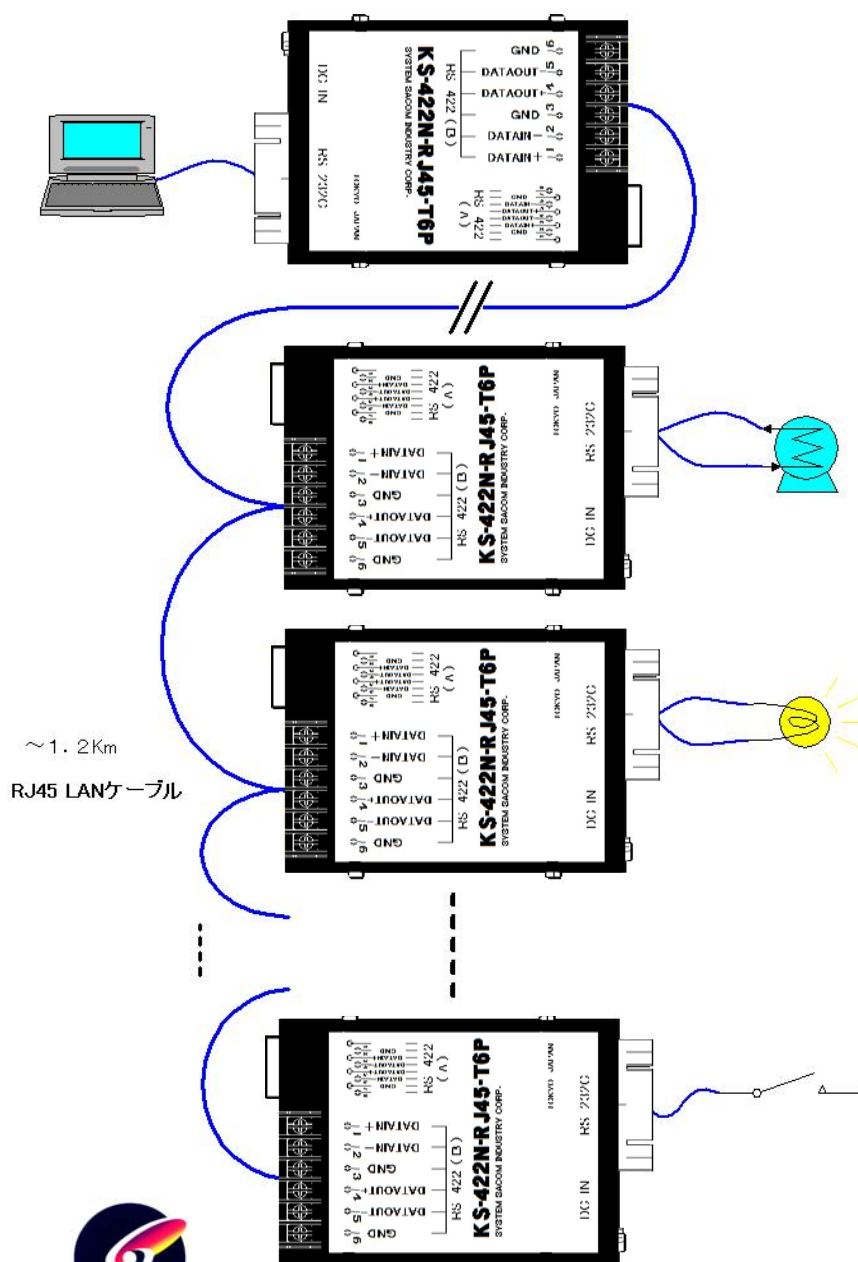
KS-422N-RJ45-T6P
SYSTEM SACOM INDUSTRY CORP.
TOKYO JAPAN
DC IN
RS 232C
RS 422 (ロ)
RS 422 (ハ)
GND 6
DATAOUT− 5
DATAOUT+ 4
GND 3
DATAIN− 2
DATAIN+ 1

KS-422N-RJ45-T6P
SYSTEM SACOM INDUSTRY CORP.
TOKYO JAPAN
DC IN
RS 232C
RS 422 (ロ)
RS 422 (ハ)
DATAIN+ 1
DATAIN− 2
GND 3
DATAOUT+ 4
DATAOUT− 5
GND 6

KS-422N-RJ45-T6P
SYSTEM SACOM INDUSTRY CORP.
TOKYO JAPAN
DC IN
RS 232C
RS 422 (ロ)
RS 422 (ハ)
DATAIN+ 1
DATAIN− 2
GND 3
DATAOUT+ 4
DATAOUT− 5
GND 6

〜1.2Km
RJ45 LANケーブル

KS-422N-RJ45-T6P
SYSTEM SACOM INDUSTRY CORP.
TOKYO JAPAN
DC IN
RS 232C
RS 422 (ロ)
RS 422 (ハ)
DATAIN+ 1
DATAIN− 2
GND 3
DATAOUT+ 4
DATAOUT− 5
GND 6